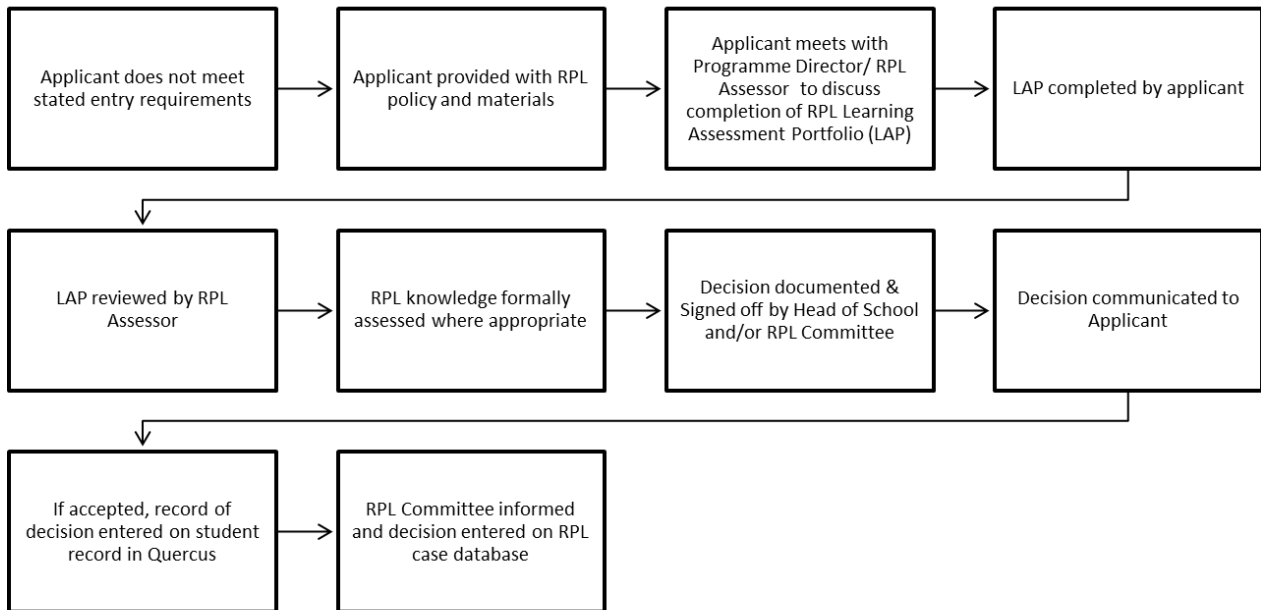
Applicant does not meet stated entry requirements

Applicant provided with RPL policy and materials

Applicant meets with Programme Director/ RPL Assessor to discuss completion of RPL Learning Assessment Portfolio (LAP)

LAP completed by applicant

LAP reviewed by RPL Assessor

RPL knowledge formally assessed where appropriate

Decision documented & Signed off by Head of School and/or RPL Committee

Decision communicated to Applicant

If accepted, record of decision entered on student record in Quercus

RPL Committee informed and decision entered on RPL case database